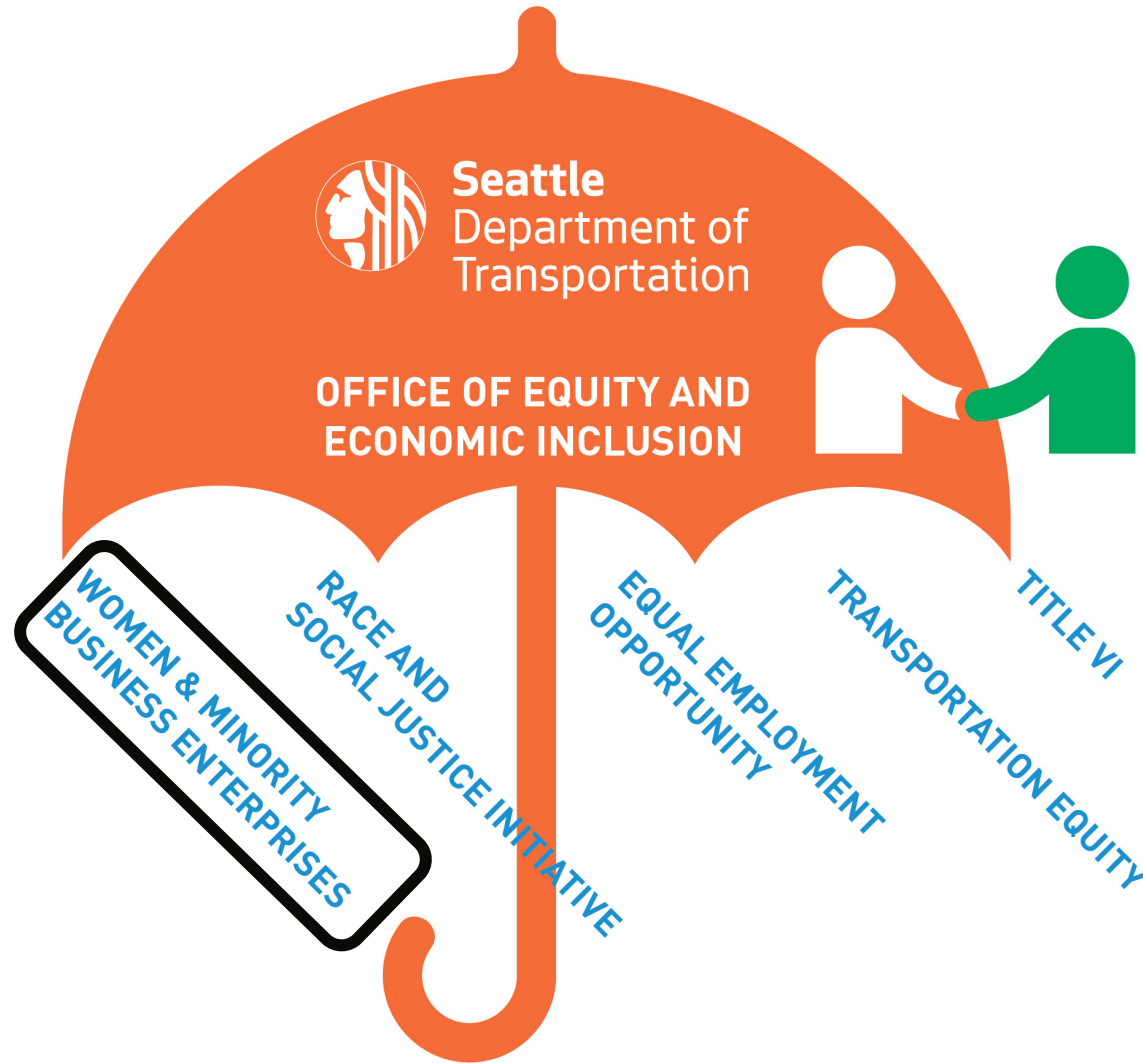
Seattle
Department of
Transportation

OFFICE OF EQUITY AND ECONOMIC INCLUSION

WOMEN & MINORITY BUSINESS ENTERPRISES

RACE AND SOCIAL JUSTICE INITIATIVE

EQUAL EMPLOYMENT OPPORTUNITY

TRANSPORTATION EQUITY

TITLE VI